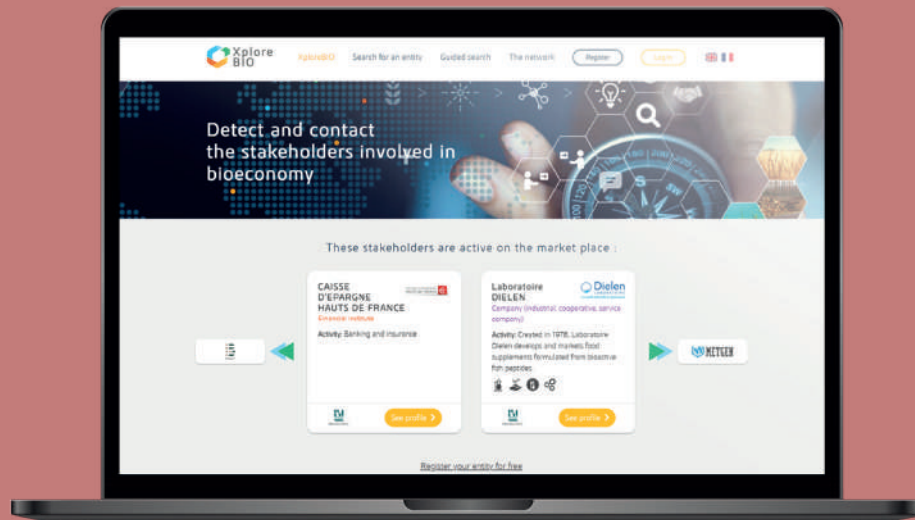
Xplore BIO

XploreBIO Search for an entity Guided search The network Register Login

Detect and contact the stakeholders involved in bioeconomy

These stakeholders are active on the market place :

CAISSE D'EPARGNE HAUTS DE FRANCE

Financial institute

Activity: Banking and insurance

See profile

Laboratoire DIELEN

Dielen

Company (industrial, cooperative, service company)

Activity: Created in 1978, Laboratoire Dielen develops and markets food supplements formulated from bioactive fish peptides

See profile

METGEN

Register your entity for free